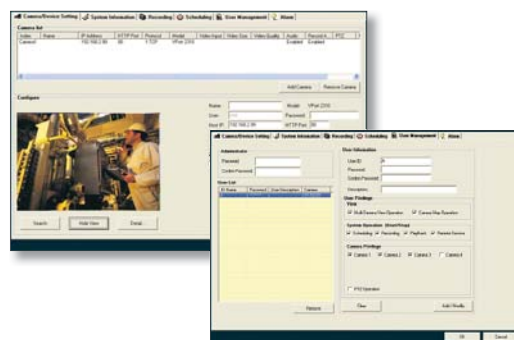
Camera/Device Setting | System Information | Recording | Scheduling | User Management | Alarm

Camera list

| Index | Name | IP Address | HTTP Port | Protocol | Model | Video Input | Video Size | Video Quality | Audio | Record A... | PTZ |
|---|---|---|---|---|---|---|---|---|---|---|---|
| Camera1 | | 192.168.2.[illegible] | 80 | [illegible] TCP | VPort 2310 | | | | Enabled | Enabled | |

Add Camera | Remove Camera

Configure

Name | Model VPort 2310
User | Password
Host IP 192.168.2.99 | HTTP Port 80

Search | Hide View | Detail

Camera/Device Setting | System Information | Recording | Scheduling | User Management | Alarm

Administrator
Password
Confirm Password

User List
| ID Name | Password | User Description | Camera |
|---|---|---|---|

Remove

User Information
User ID
Password
Confirm Password
Description

User Privileges
View
Multi-Camera View Operation
Camera Map Operation

System Operation (Start/Stop)
Scheduling
Recording
Playback
Remote Service

Camera Privileges
Camera 1
Camera 2
Camera 3
Camera 4

PTZ Operation

Clear | Add/Modify

OK | Cancel